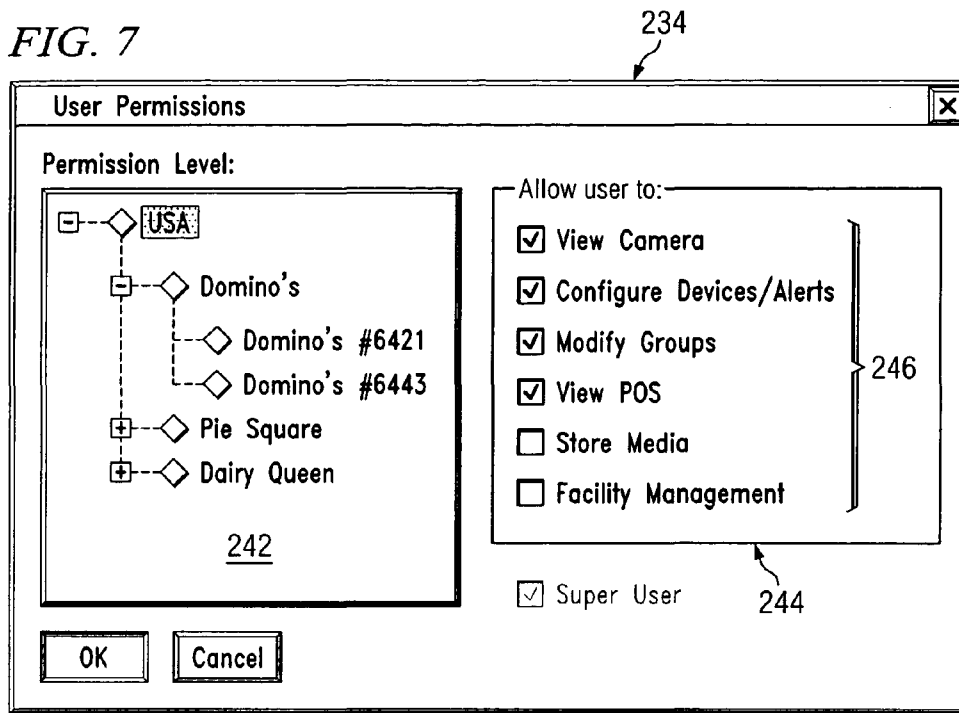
FIG. 7

234

User Permissions

Permission Level:

USA

Domino's

Domino's #6421

Domino's #6443

Pie Square

Dairy Queen

242

Allow user to:

☑ View Camera

☑ Configure Devices/Alerts

☑ Modify Groups

☑ View POS

☐ Store Media

☐ Facility Management

246

☑ Super User

244

OK

Cancel